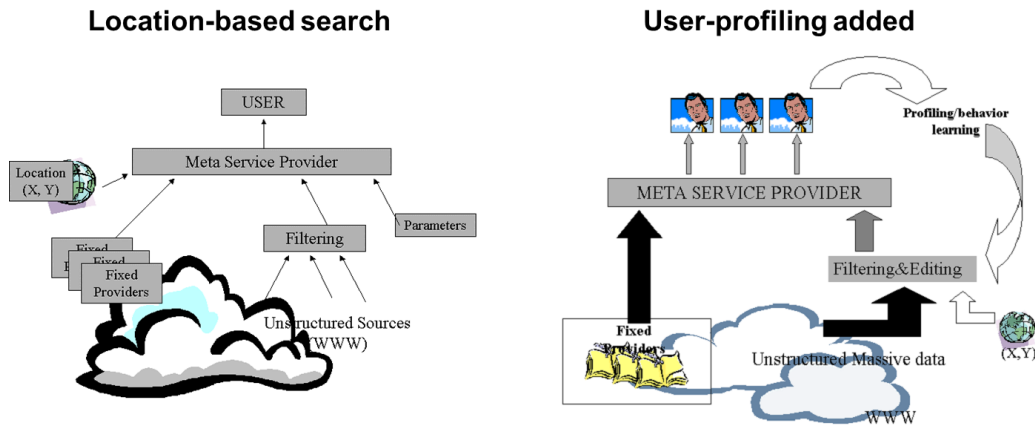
Location-based search

USER

Meta Service Provider

Location (X, Y)

Parameters

Filtering

Fixed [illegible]

Fixed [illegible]

Fixed Providers

Unstructured Sources (WWW)

User-profiling added

Profiling/behavior learning

META SERVICE PROVIDER

Filtering&Editing

Fixed Providers

Unstructured Massive data

(X,Y)

WWW